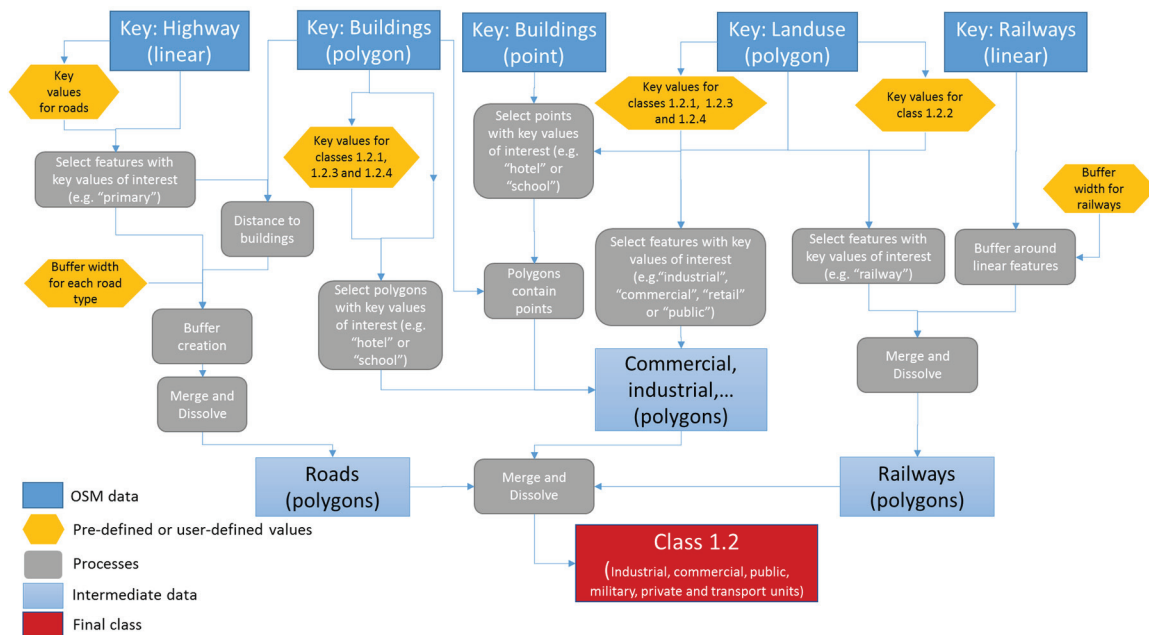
Key: Highway (linear)

Key: Buildings (polygon)

Key: Buildings (point)

Key: Landuse (polygon)

Key: Railways (linear)

Key values for roads

Key values for classes 1.2.1, 1.2.3 and 1.2.4

Key values for class 1.2.2

Select points with key values of interest (e.g. "hotel" or "school")

Key values for classes 1.2.1, 1.2.3 and 1.2.4

Select features with key values of interest (e.g. "primary")

Buffer width for railways

Distance to buildings

Select features with key values of interest (e.g."industrial", "commercial", "retail" or "public")

Select features with key values of interest (e.g. "railway")

Buffer around linear features

Buffer width for each road type

Polygons contain points

Select polygons with key values of interest (e.g. "hotel" or "school")

Buffer creation

Merge and Dissolve

Commercial, industrial,… (polygons)

Merge and Dissolve

Roads (polygons)

Merge and Dissolve

Railways (polygons)

OSM data

Pre-defined or user-defined values

Processes

Intermediate data

Final class

Class 1.2
(Industrial, commercial, public, military, private and transport units)